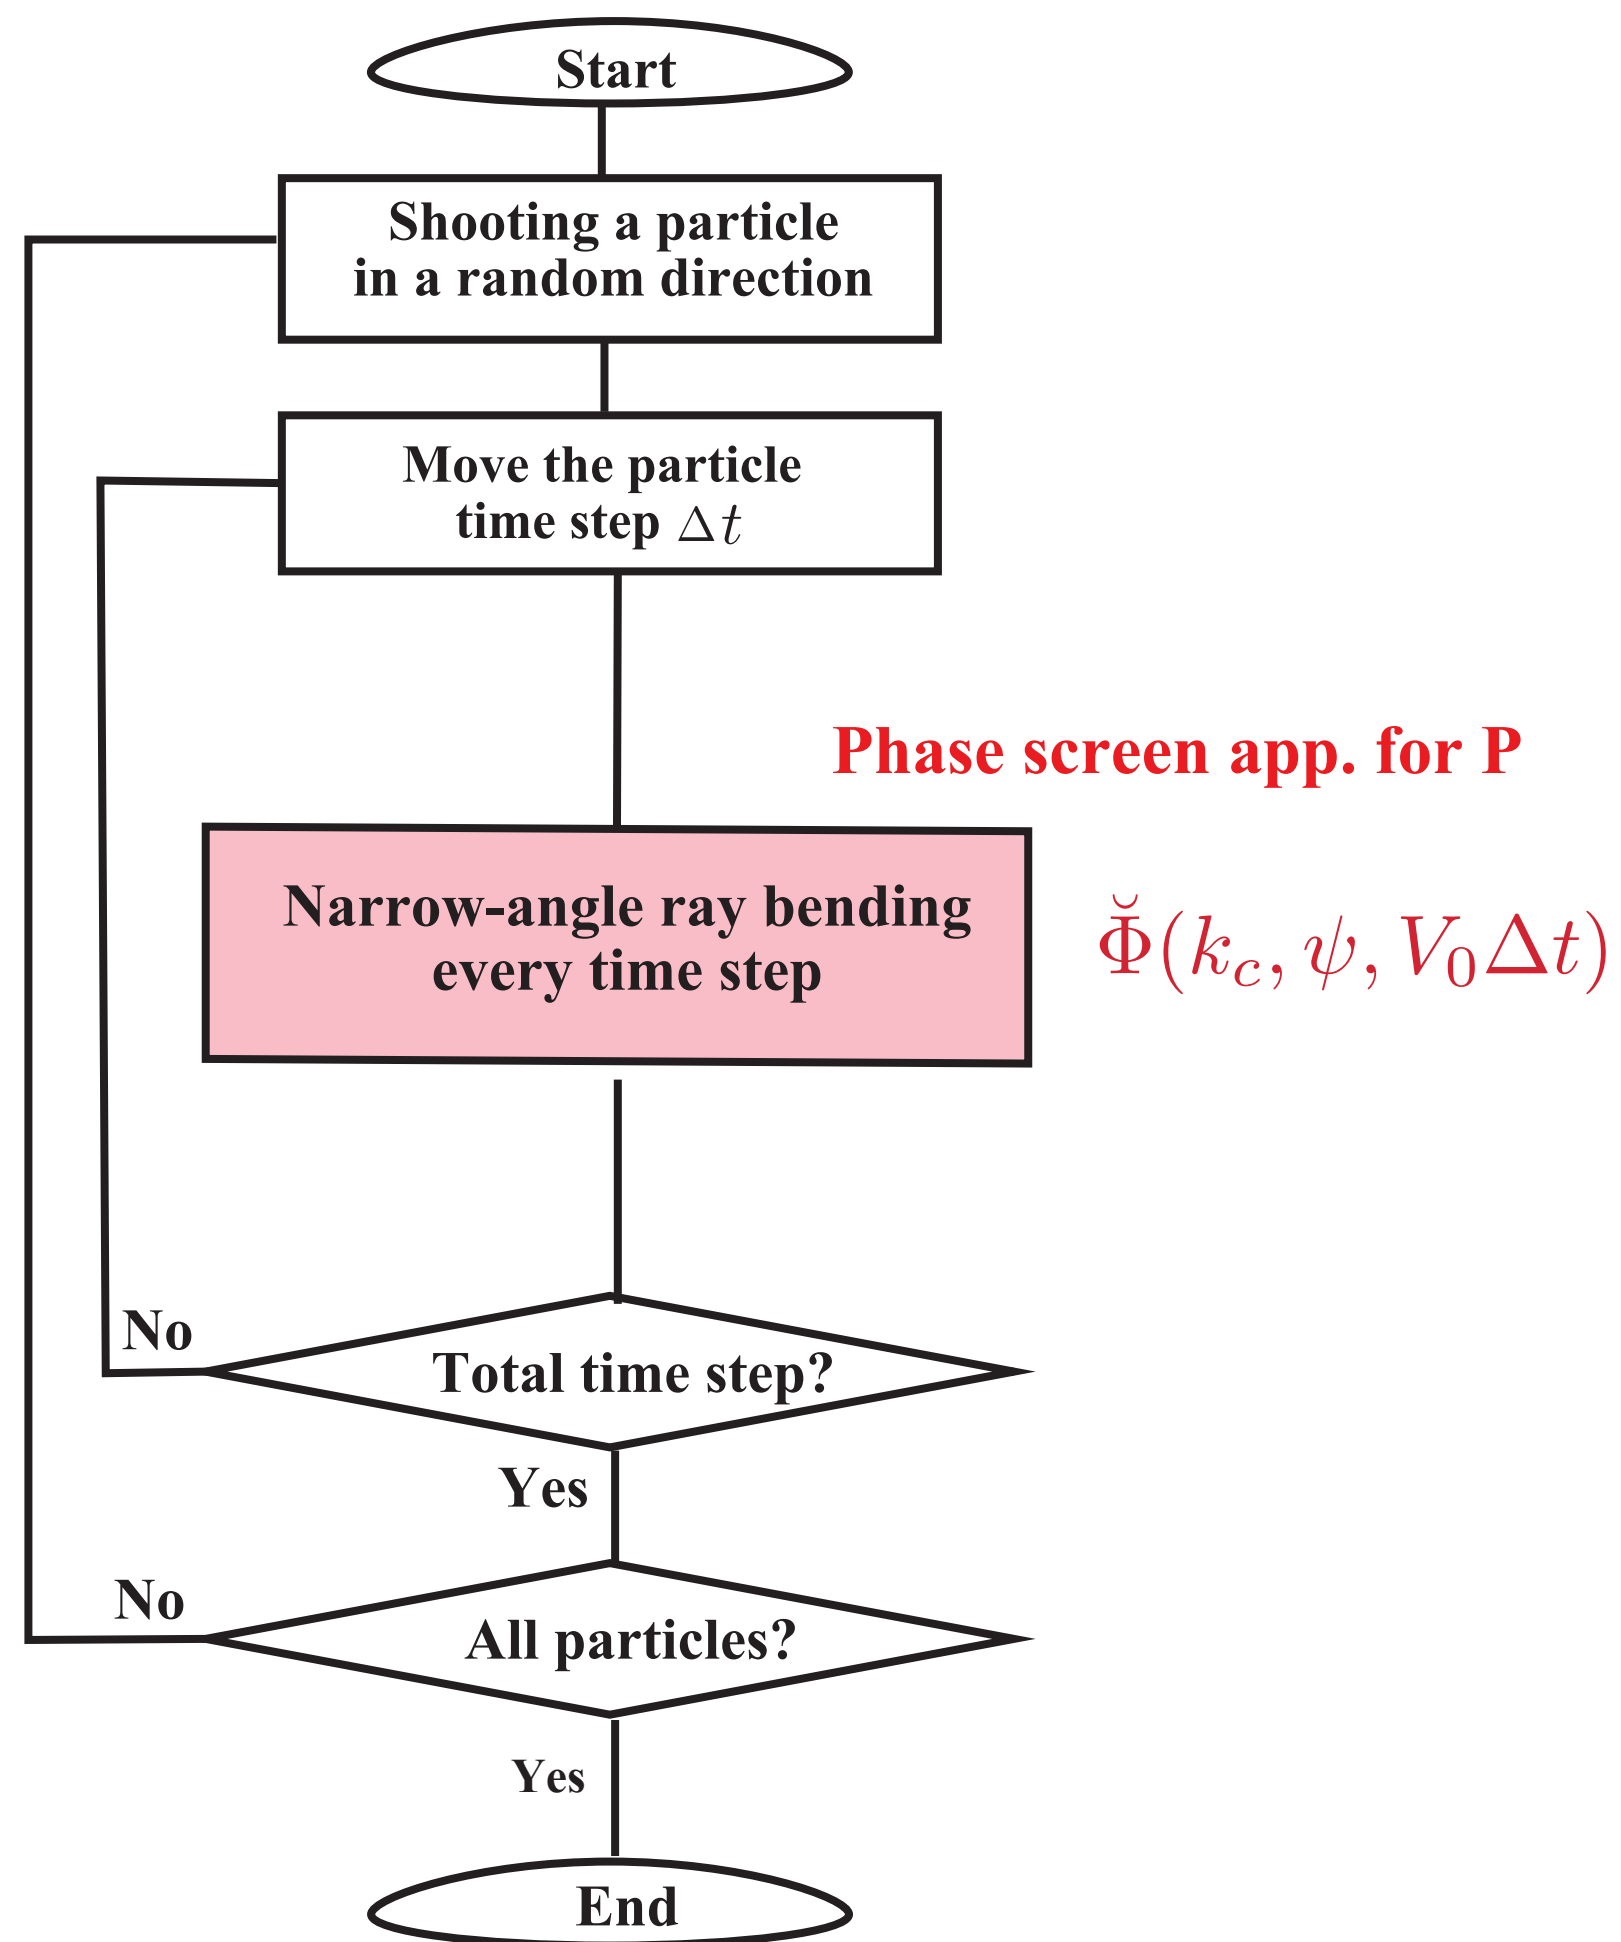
Start

Shooting a particle in a random direction

Move the particle time step $\Delta t$

Phase screen app. for P

Narrow-angle ray bending every time step

$\breve{\Phi}(k_c, \psi, V_0 \Delta t)$

No

Total time step?

Yes

No

All particles?

Yes

End